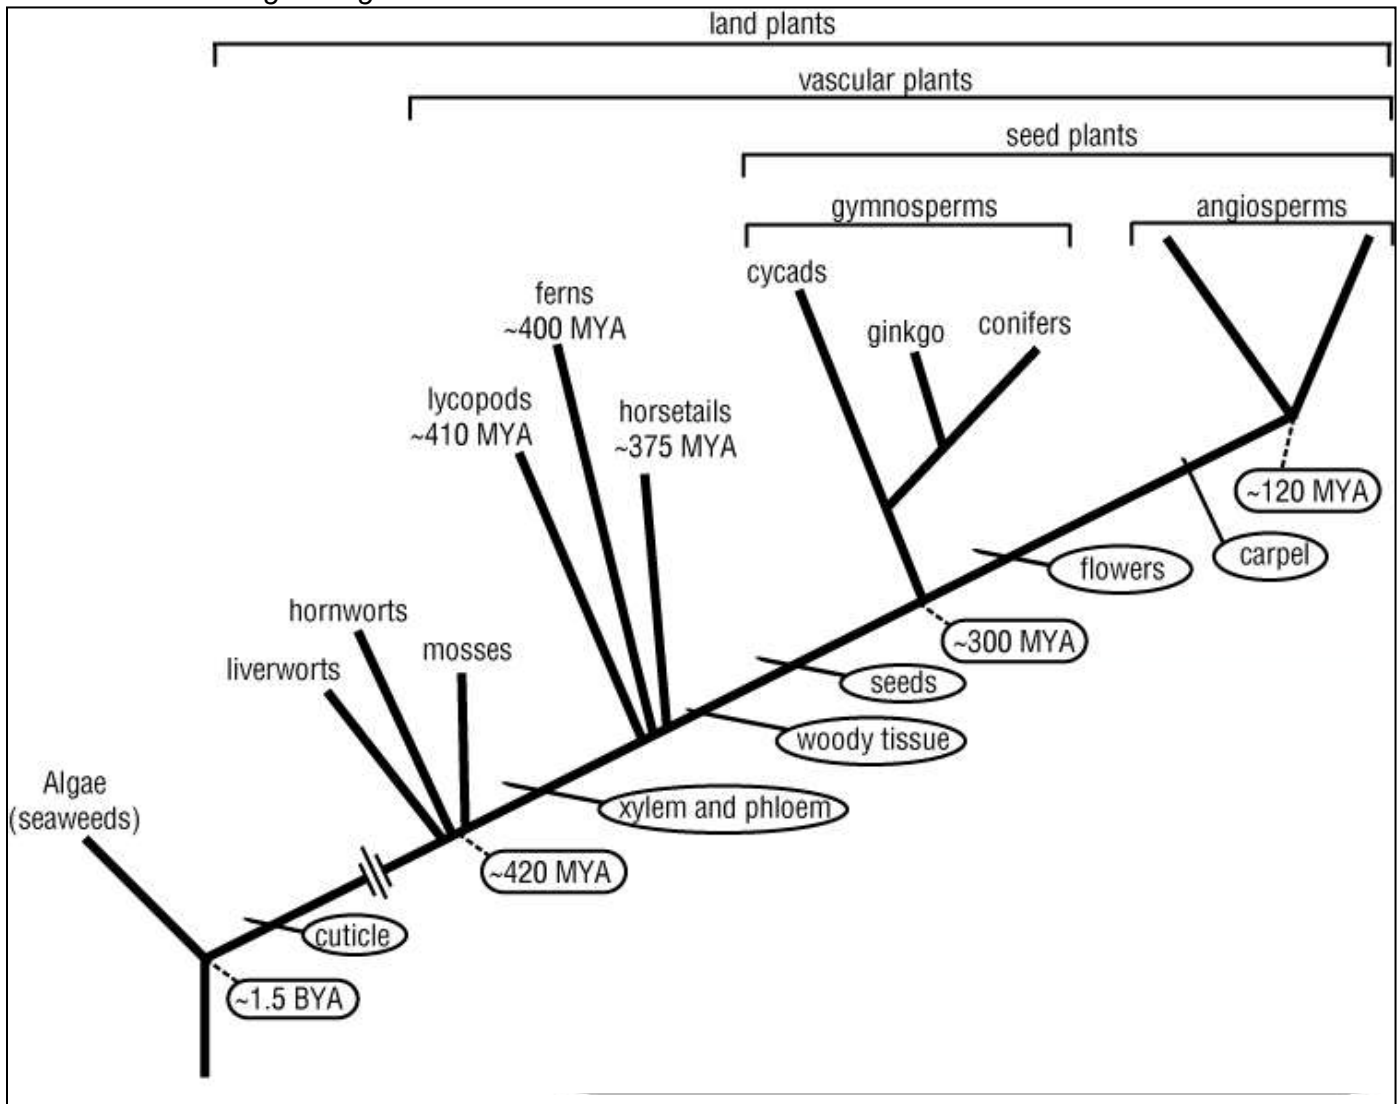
land plants

vascular plants

seed plants

gymnosperms

angiosperms

cycads

ginkgo

conifers

ferns
~400 MYA

lycopods
~410 MYA

horsetails
~375 MYA

~120 MYA

carpel

flowers

~300 MYA

seeds

woody tissue

hornworts

liverworts

mosses

xylem and phloem

Algae
(seaweeds)

~420 MYA

cuticle

~1.5 BYA